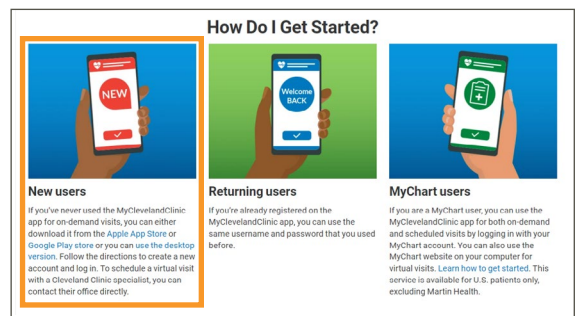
How Do I Get Started?

NEW

New users

If you've never used the MyClevelandClinic app for on-demand visits, you can either download it from the Apple App Store or Google Play store or you can use the desktop version. Follow the directions to create a new account and log in. To schedule a virtual visit with a Cleveland Clinic specialist, you can contact their office directly.

Welcome BACK

Returning users

If you're already registered on the MyClevelandClinic app, you can use the same username and password that you used before.

MyChart users

If you are a MyChart user, you can use the MyClevelandClinic app for both on-demand and scheduled visits by logging in with your MyChart account. You can also use the MyChart website on your computer for virtual visits. Learn how to get started. This service is available for U.S. patients only, excluding Martin Health.